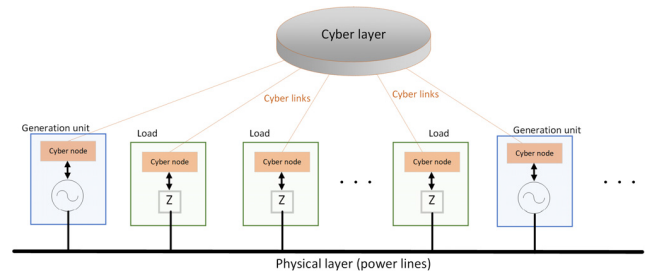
Cyber layer

Cyber links

Cyber links

Generation unit

Cyber node

Load

Cyber node

Z

Load

Cyber node

Z

. . .

Load

Cyber node

Z

Generation unit

Cyber node

. . .

Physical layer (power lines)